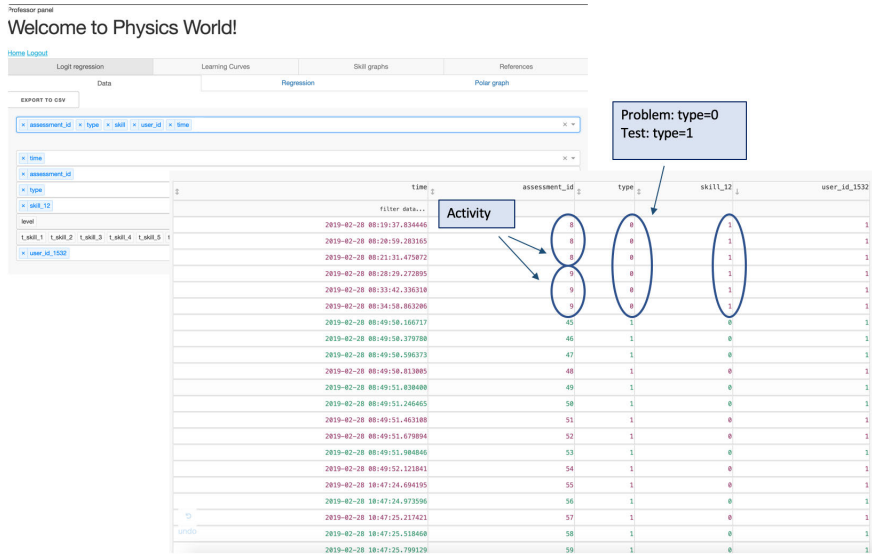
Professor panel

Welcome to Physics World!

Home Logout

Logit regression | Learning Curves | Skill graphs | References

Data | Regression | Polar graph

EXPORT TO CSV

× assessment_id × type × skill × user_id × time

× time
× assessment_id
× type
× skill_12
level
t_skill_1 t_skill_2 t_skill_3 t_skill_4 t_skill_5
× user_id_1532

Problem: type=0
Test: type=1

Activity

| time | assessment_id | type | skill_12 | user_id_1532 |
|---|---|---|---|---|
| filter data... | | | | |
| 2019-02-28 08:19:37.834446 | 8 | 0 | 1 | 1 |
| 2019-02-28 08:20:59.283165 | 8 | 0 | 1 | 1 |
| 2019-02-28 08:21:31.475072 | 8 | 0 | 1 | 1 |
| 2019-02-28 08:29:27.272895 | 9 | 0 | 1 | 1 |
| 2019-02-28 08:33:42.336310 | 9 | 0 | 1 | 1 |
| 2019-02-28 08:34:58.863206 | 9 | 0 | 1 | 1 |
| 2019-02-28 08:49:50.166717 | 45 | 1 | 0 | 1 |
| 2019-02-28 08:49:50.379780 | 46 | 1 | 0 | 1 |
| 2019-02-28 08:49:50.596373 | 47 | 1 | 0 | 1 |
| 2019-02-28 08:49:50.813005 | 48 | 1 | 0 | 1 |
| 2019-02-28 08:49:51.030480 | 49 | 1 | 0 | 1 |
| 2019-02-28 08:49:51.246465 | 50 | 1 | 0 | 1 |
| 2019-02-28 08:49:51.463108 | 51 | 1 | 0 | 1 |
| 2019-02-28 08:49:51.679894 | 52 | 1 | 0 | 1 |
| 2019-02-28 08:49:51.904846 | 53 | 1 | 0 | 1 |
| 2019-02-28 08:49:52.121841 | 54 | 1 | 0 | 1 |
| 2019-02-28 10:47:24.694195 | 55 | 1 | 0 | 1 |
| 2019-02-28 10:47:24.973596 | 56 | 1 | 0 | 1 |
| 2019-02-28 10:47:25.217421 | 57 | 1 | 0 | 1 |
| 2019-02-28 10:47:25.518460 | 58 | 1 | 0 | 1 |
| 2019-02-28 10:47:25.799129 | 59 | 1 | 0 | 1 |

Undo